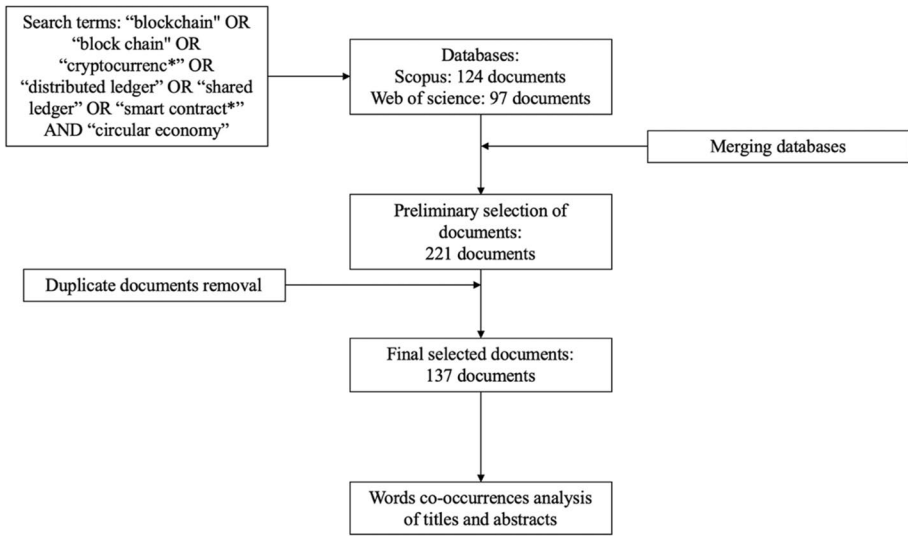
Search terms: “blockchain" OR “block chain" OR “cryptocurrenc*” OR “distributed ledger” OR “shared ledger” OR “smart contract*” AND “circular economy”

Databases:
Scopus: 124 documents
Web of science: 97 documents

Merging databases

Preliminary selection of documents:
221 documents

Duplicate documents removal

Final selected documents:
137 documents

Words co-occurrences analysis of titles and abstracts